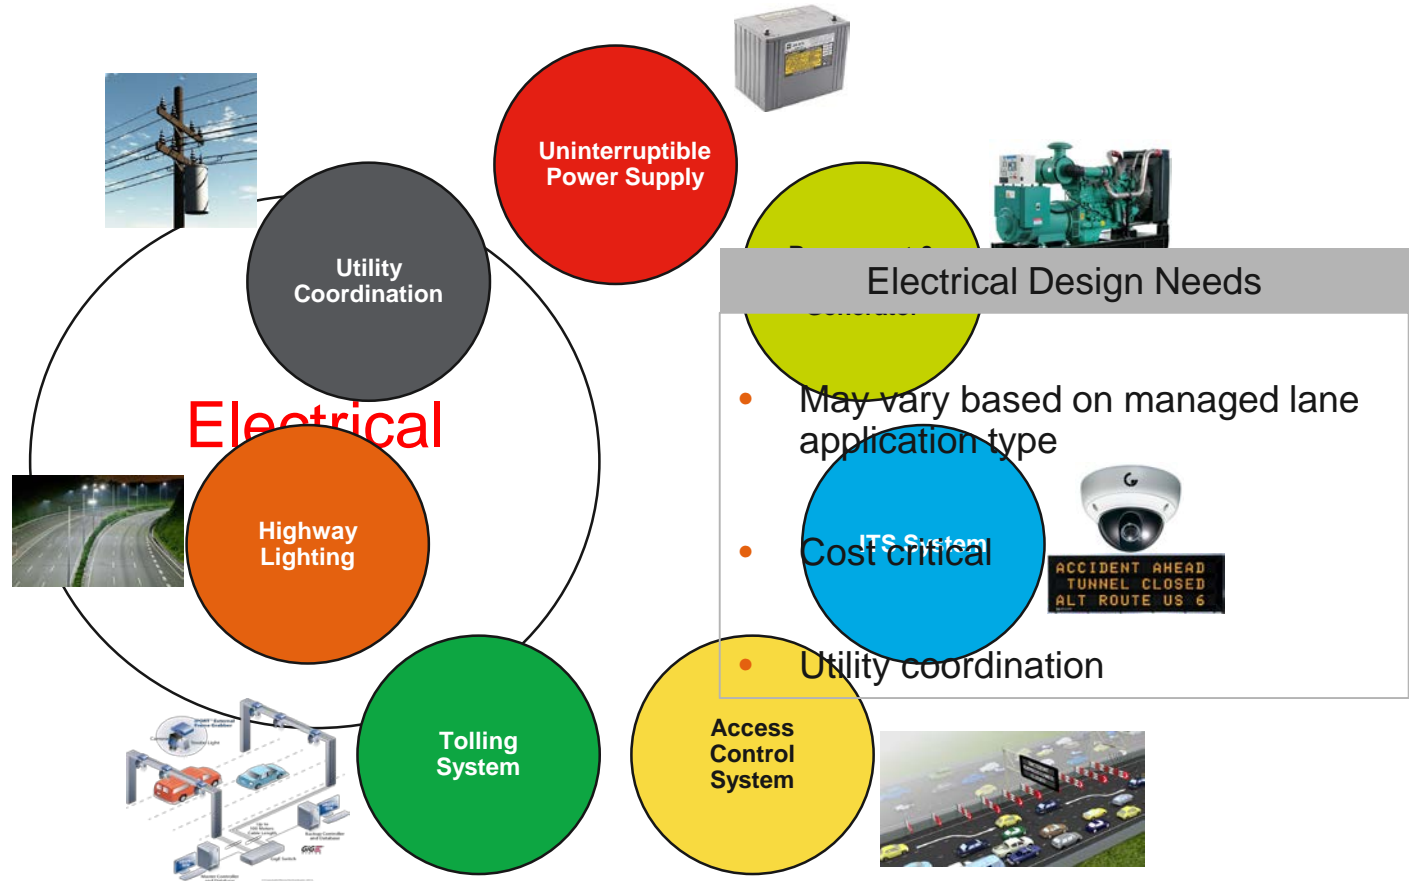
Uninterruptible Power Supply

Utility Coordination

Electrical

Highway Lighting

Tolling System

Access Control System

ITS System

ACCIDENT AHEAD
TUNNEL CLOSED
ALT ROUTE US 6

Electrical Design Needs

• May vary based on managed lane application type

• Cost critical

• Utility coordination